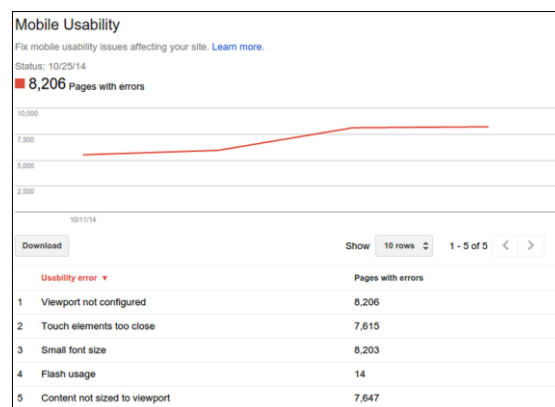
Mobile Usability

Fix mobile usability issues affecting your site. Learn more.

Status: 10/25/14

8,206 Pages with errors

10,000
7,500
5,000
2,500

10/11/14

Download

Show 10 rows

1 - 5 of 5

| | Usability error ▼ | Pages with errors |
|---|---|---|
| 1 | Viewport not configured | 8,206 |
| 2 | Touch elements too close | 7,615 |
| 3 | Small font size | 8,203 |
| 4 | Flash usage | 14 |
| 5 | Content not sized to viewport | 7,647 |